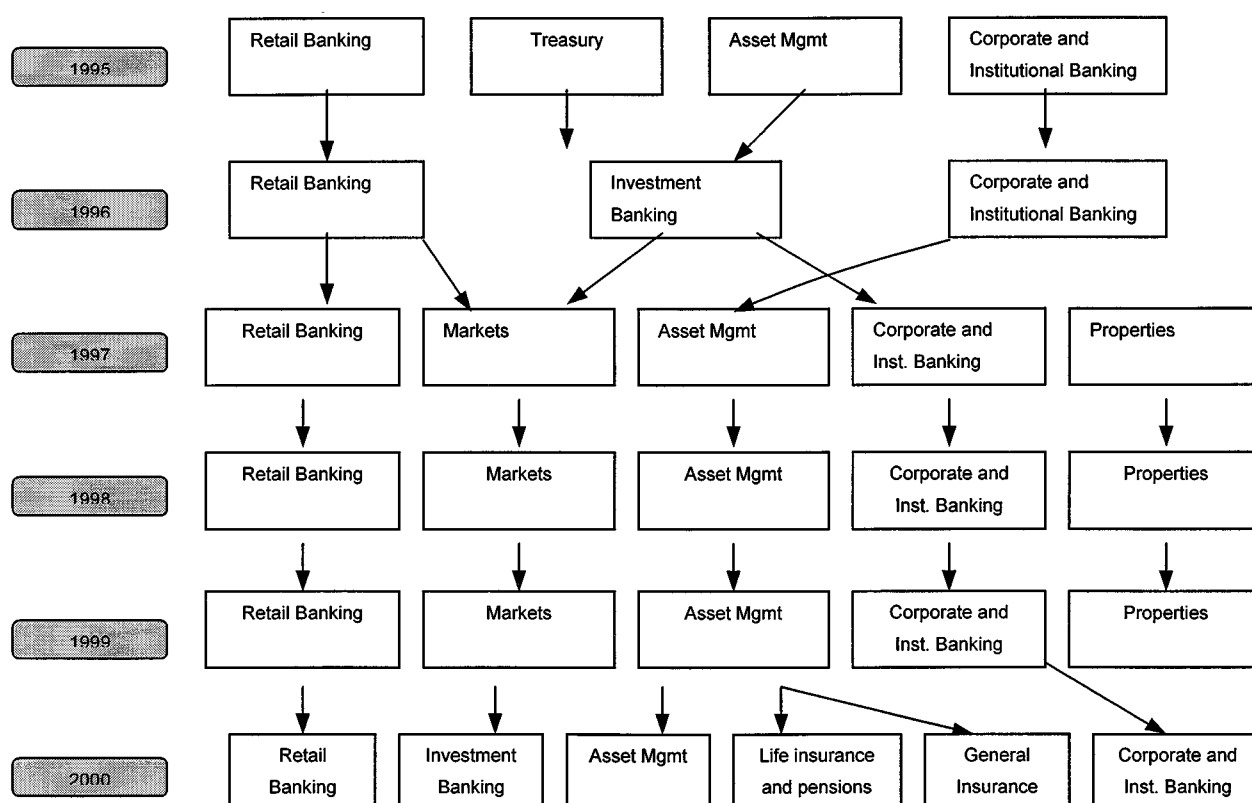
1995

Retail Banking

Treasury

Asset Mgmt

Corporate and Institutional Banking

1996

Retail Banking

Investment Banking

Corporate and Institutional Banking

1997

Retail Banking

Markets

Asset Mgmt

Corporate and Inst. Banking

Properties

1998

Retail Banking

Markets

Asset Mgmt

Corporate and Inst. Banking

Properties

1999

Retail Banking

Markets

Asset Mgmt

Corporate and Inst. Banking

Properties

2000

Retail Banking

Investment Banking

Asset Mgmt

Life insurance and pensions

General Insurance

Corporate and Inst. Banking